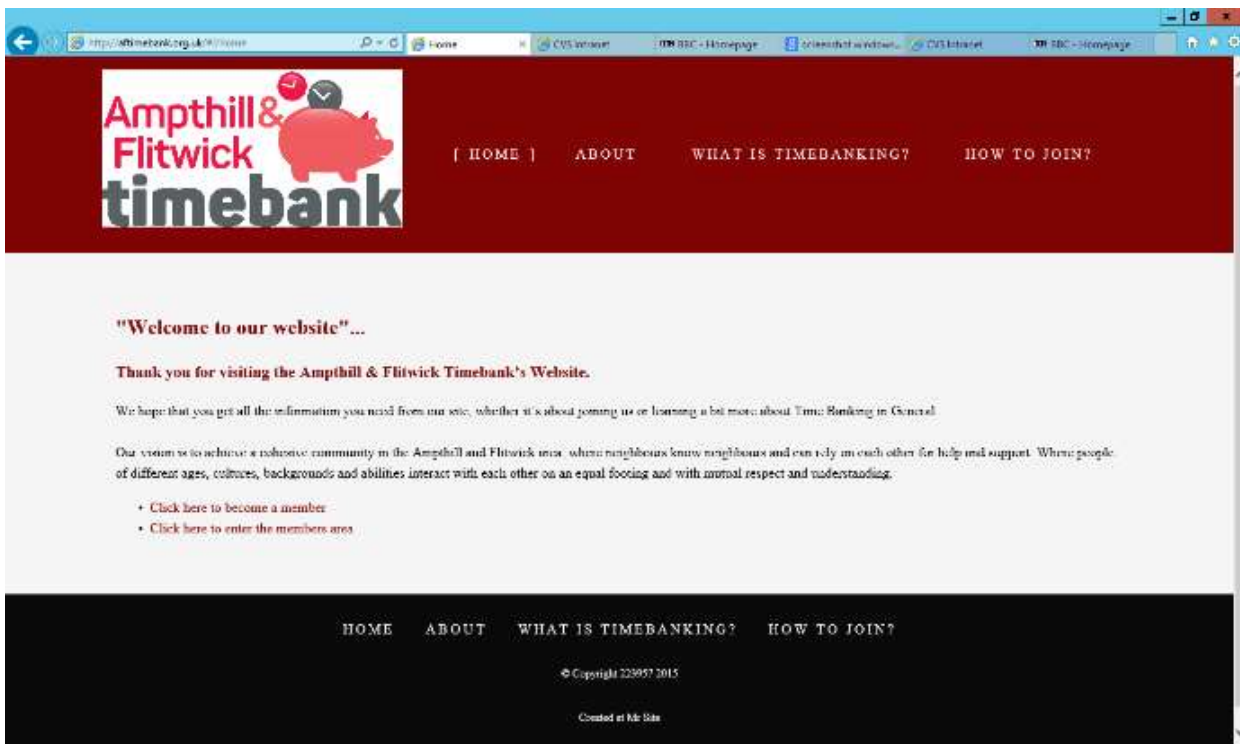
http://aftimebank.org.uk/#/home
Home
CVS Intranet
BBC - Homepage
screenshot windows...
CVS Intranet
BBC - Homepage

Ampthill & Flitwick timebank

[ HOME ]
ABOUT
WHAT IS TIMEBANKING?
HOW TO JOIN?

"Welcome to our website"...

Thank you for visiting the Ampthill & Flitwick Timebank's Website.

We hope that you get all the information you need from our site, whether it's about joining us or learning a bit more about Time Banking in General.

Our vision is to achieve a cohesive community in the Ampthill and Flitwick area, where neighbours know neighbours and can rely on each other for help and support. Where people of different ages, cultures, backgrounds and abilities interact with each other on an equal footing and with mutual respect and understanding.

• Click here to become a member
• Click here to enter the members area

HOME
ABOUT
WHAT IS TIMEBANKING?
HOW TO JOIN?

© Copyright 229957 2015

Created at Mr Site